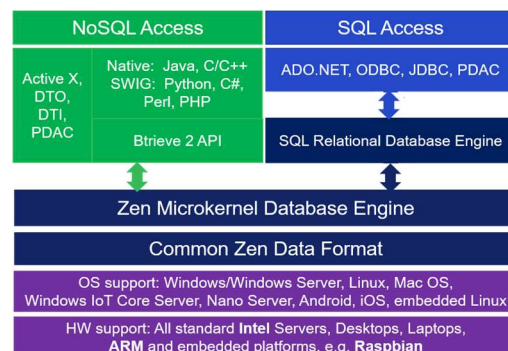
NoSQL Access

Active X, DTO, DTI, PDAC

Native: Java, C/C++ SWIG: Python, C#, Perl, PHP

Btrieve 2 API

SQL Access

ADO.NET, ODBC, JDBC, PDAC

SQL Relational Database Engine

Zen Microkernel Database Engine

Common Zen Data Format

OS support: Windows/Windows Server, Linux, Mac OS, Windows IoT Core Server, Nano Server, Android, iOS, embedded Linux

HW support: All standard **Intel** Servers, Desktops, Laptops, **ARM** and embedded platforms, e.g. **Raspbian**